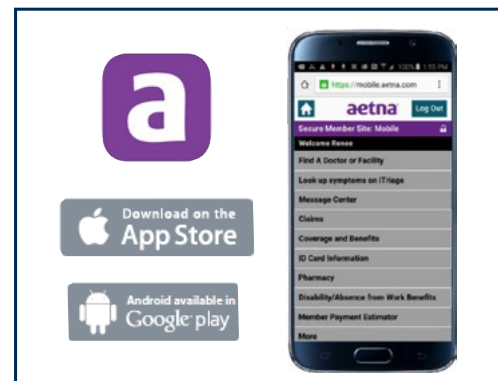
a

Download on the
App Store

Android available in
Google play

100% 1:55 PM

https://mobile.aetna.com

aetna

Log Out

Secure Member Site: Mobile

Welcome Renee

Find A Doctor or Facility

Look up symptoms on iTriage

Message Center

Claims

Coverage and Benefits

ID Card Information

Pharmacy

Disability/Absence from Work Benefits

Member Payment Estimator

More